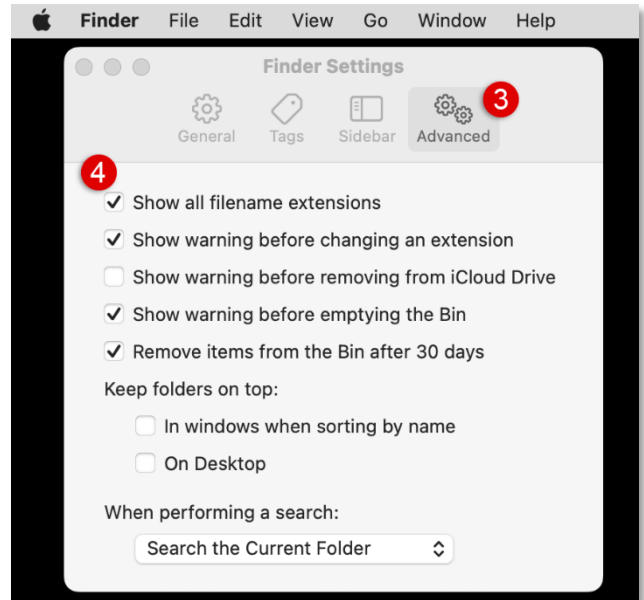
Finder File Edit View Go Window Help

Finder Settings

General Tags Sidebar Advanced 3

4

Show all filename extensions

Show warning before changing an extension

Show warning before removing from iCloud Drive

Show warning before emptying the Bin

Remove items from the Bin after 30 days

Keep folders on top:

In windows when sorting by name

On Desktop

When performing a search:

Search the Current Folder